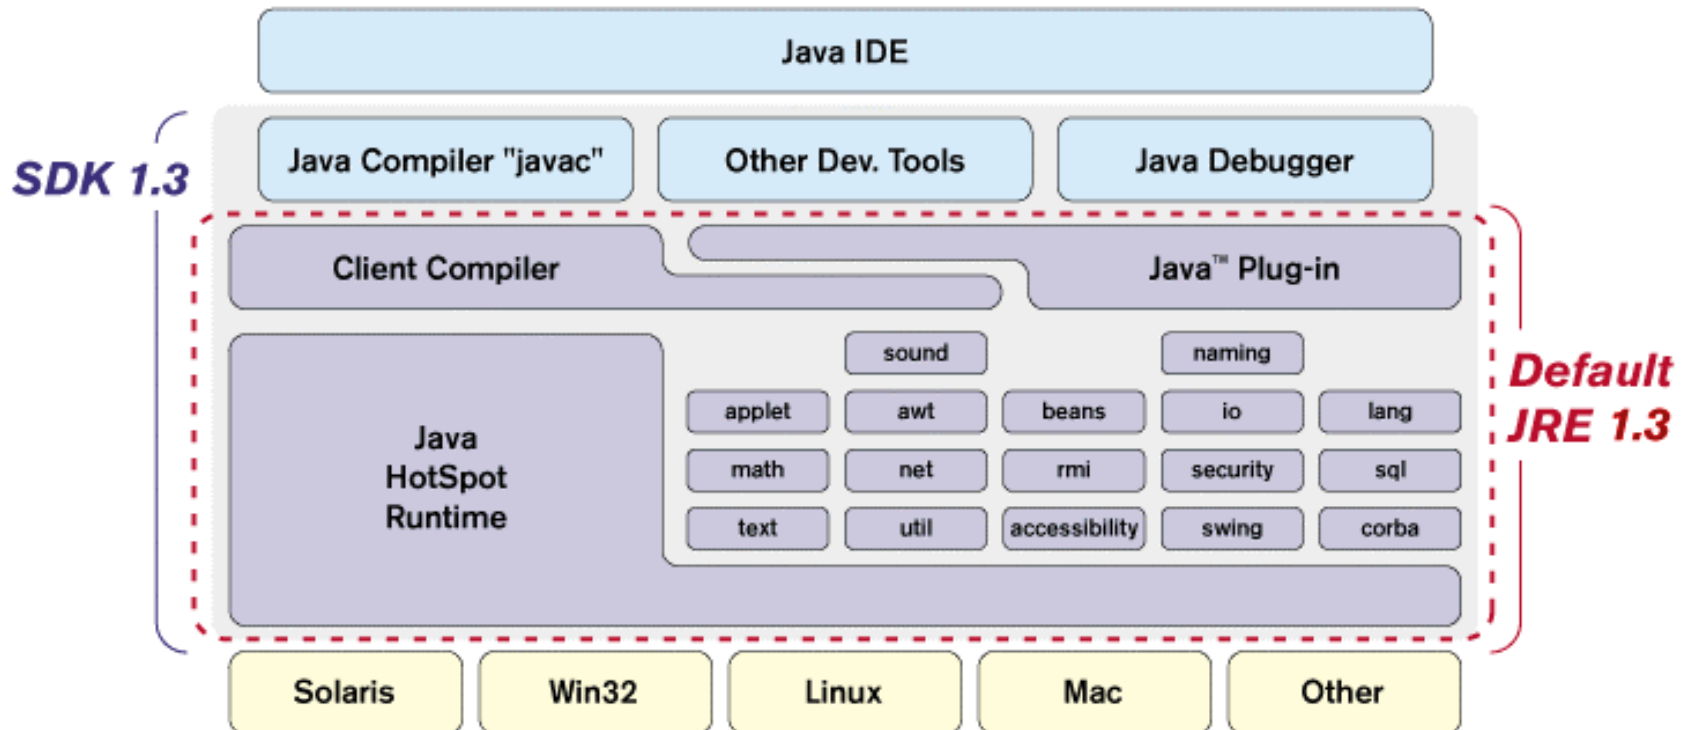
Java IDE

SDK 1.3

Java Compiler "javac"

Other Dev. Tools

Java Debugger

Client Compiler

Java™ Plug-in

Java HotSpot Runtime

sound

naming

applet

awt

beans

io

lang

math

net

rmi

security

sql

text

util

accessibility

swing

corba

Default JRE 1.3

Solaris

Win32

Linux

Mac

Other